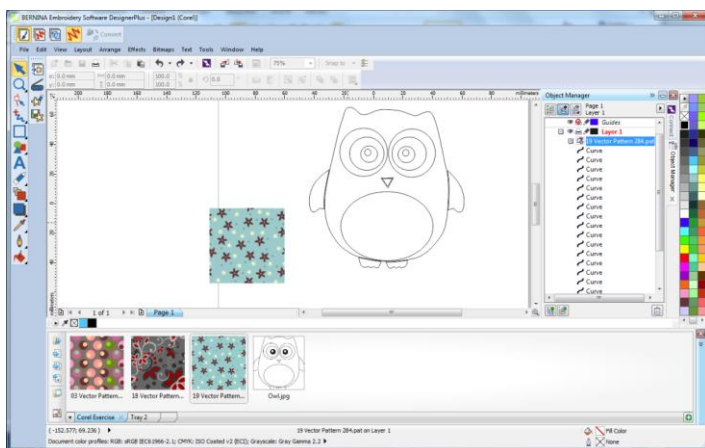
BERNINA Embroidery Software DesignerPlus - [Design1 (Corel)]

Convert

File Edit View Layout Arrange Effects Bitmaps Text Tools Window Help

75%

Snap to

0.0 mm
0.0 mm
0.0 mm
0.0 mm
100.0
100.0
0.0

millimeters

Object Manager

Page 1
Layer 1

Guides
Layer 1
19 Vector Pattern 284.pat

Curve
Curve
Curve
Curve
Curve
Curve
Curve
Curve
Curve
Curve
Curve
Curve
Curve
Curve
Curve
Curve
Curve
Curve
Curve
Curve

Object Manager

1 of 1

Page 1

03 Vector Pattern...
18 Vector Pattern...
19 Vector Pattern...
Owl.jpg

Corel Exercise
Tray 2

(-152.577; 69.236)
19 Vector Pattern 284.pat on Layer 1
Document color profiles: RGB: sRGB IEC61966-2.1; CMYK: ISO Coated v2 (ECI); Grayscale: Gray Gamma 2.2
Fill Color
None